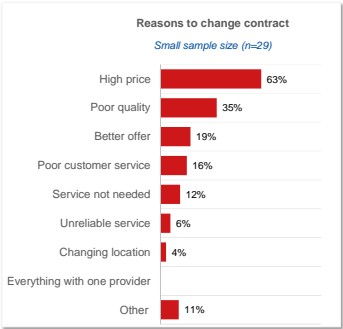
Reasons to change contract

Small sample size (n=29)

High price 63%
Poor quality 35%
Better offer 19%
Poor customer service 16%
Service not needed 12%
Unreliable service 6%
Changing location 4%
Everything with one provider
Other 11%